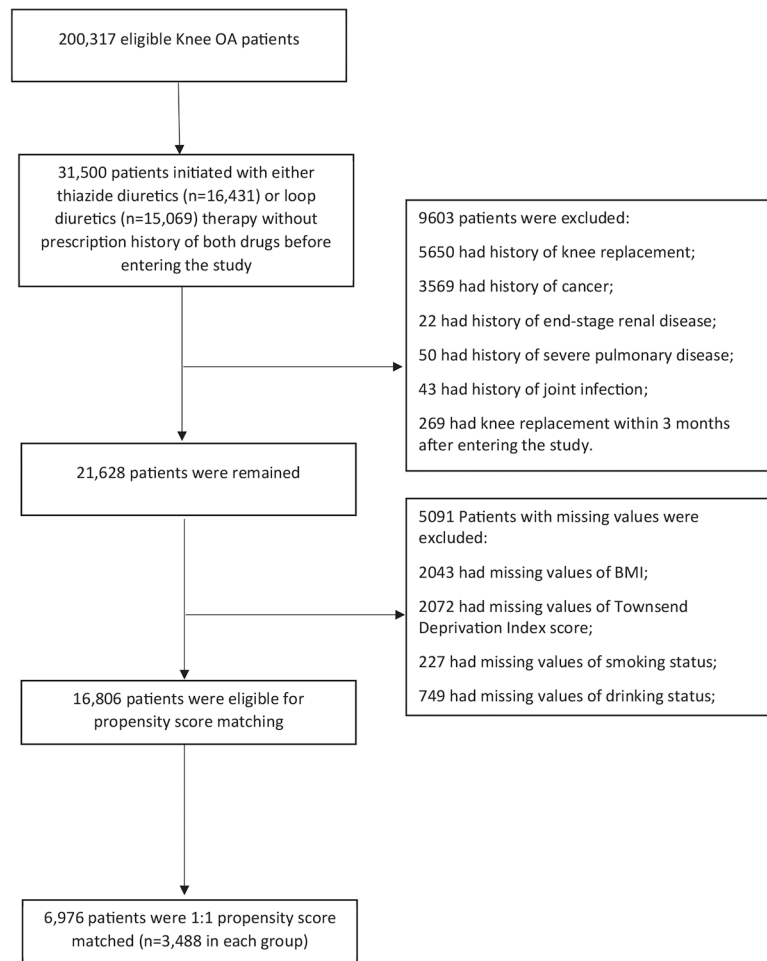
200,317 eligible Knee OA patients

31,500 patients initiated with either thiazide diuretics (n=16,431) or loop diuretics (n=15,069) therapy without prescription history of both drugs before entering the study

9603 patients were excluded:

5650 had history of knee replacement;

3569 had history of cancer;

22 had history of end-stage renal disease;

50 had history of severe pulmonary disease;

43 had history of joint infection;

269 had knee replacement within 3 months after entering the study.

21,628 patients were remained

5091 Patients with missing values were excluded:

2043 had missing values of BMI;

2072 had missing values of Townsend Deprivation Index score;

227 had missing values of smoking status;

749 had missing values of drinking status;

16,806 patients were eligible for propensity score matching

6,976 patients were 1:1 propensity score matched (n=3,488 in each group)